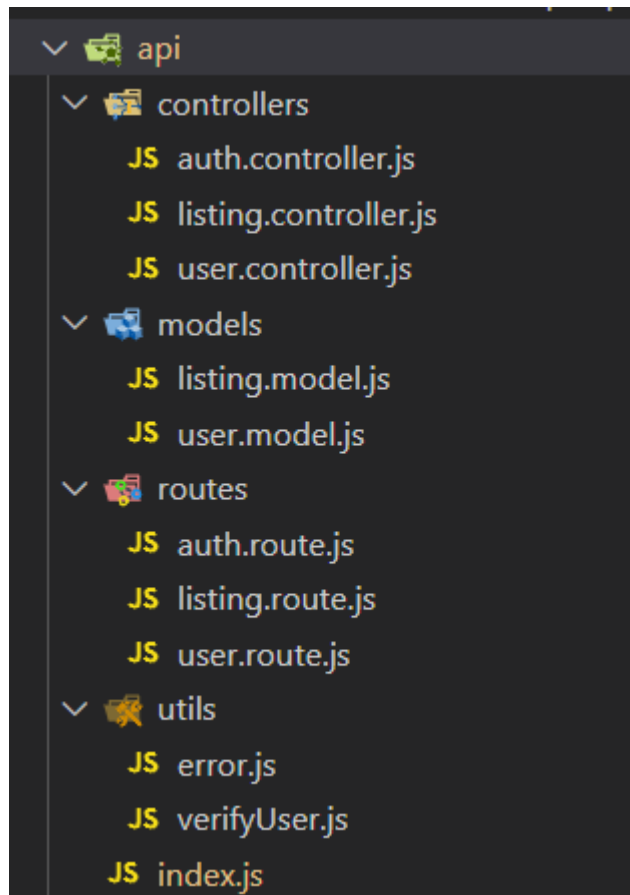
api
controllers
JS auth.controller.js
JS listing.controller.js
JS user.controller.js
models
JS listing.model.js
JS user.model.js
routes
JS auth.route.js
JS listing.route.js
JS user.route.js
utils
JS error.js
JS verifyUser.js
JS index.js